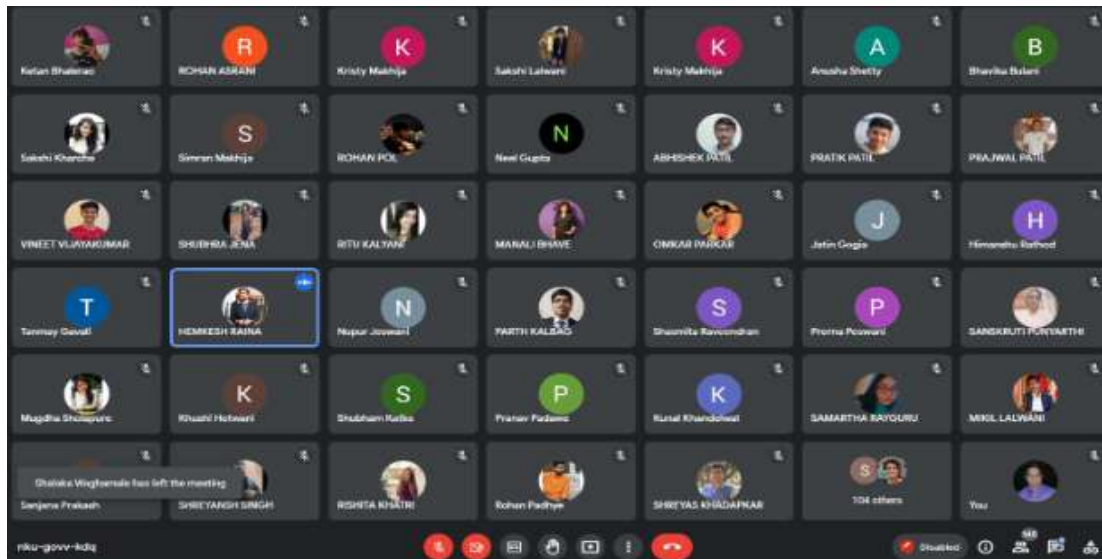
Ketan Bhalerao
ROHAN ASRANI
Kristy Makhija
Sakshi Lalwani
Kristy Makhija
Anusha Shetty
Bhavika Bulani
Sakshi Kharche
Simran Makhija
ROHAN POL
Neel Gupta
ABHISHEK PATIL
PRATIK PATIL
PRAJWAL PATIL
VINEET VIJAYAKUMAR
SHUBHRA JENA
RITU KALYANI
MANALI BHAVE
OMKAR PARKAR
Jatin Gogia
Himanshu Rathod
Tanmay Gavali
HEMKESH RAINA
Nupur Jeswani
PARTH KALBAG
Shasmita Raveendran
Prerna Poswani
SANSKRUTI PUNYARTHI
Mugdha Sholapure
Khushi Hotwani
Shubham Ralke
Pranav Padave
Kunal Khandelwal
SAMARTHA RAYGURU
NIKIL LALWANI
Shalaka Waghamode has left the meeting
Sanjana Prakash
SHREYANSH SINGH
RISHITA KHATRI
Rohan Padhye
SHREYAS KHADAPKAR
104 others
You
nku-govv-kdq
Disabled